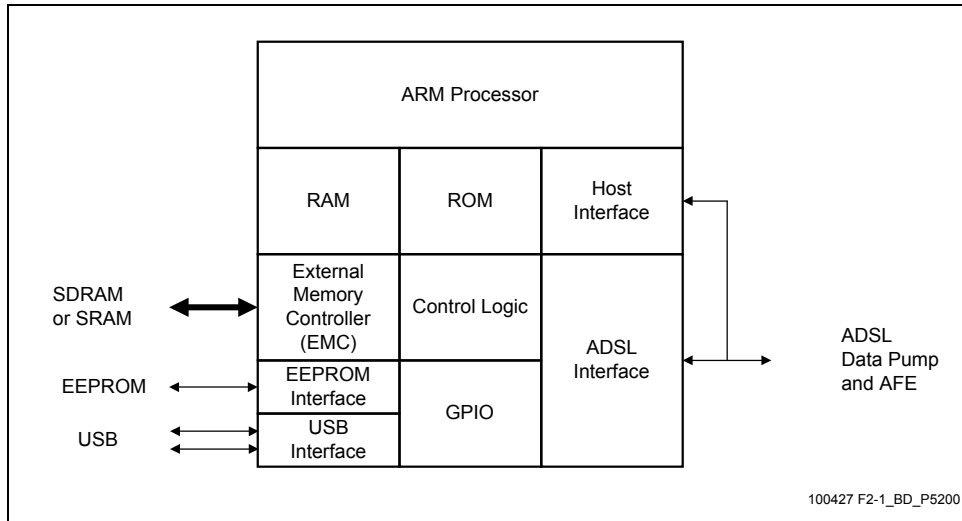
ARM Processor

RAM

ROM

Host Interface

SDRAM or SRAM

External Memory Controller (EMC)

Control Logic

ADSL Interface

ADSL Data Pump and AFE

EEPROM

EEPROM Interface

GPIO

USB

USB Interface

100427 F2-1_BD_P5200